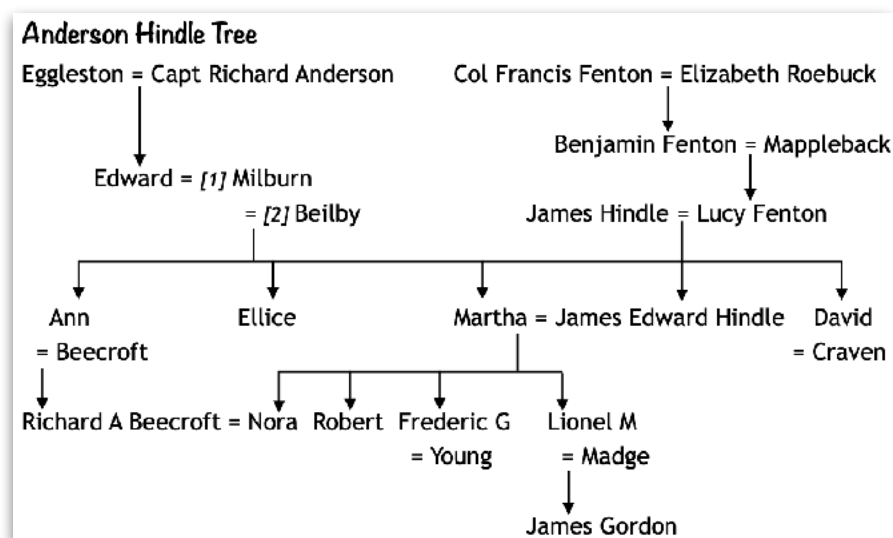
Anderson Hindle Tree

Eggleston = Capt Richard Anderson

Col Francis Fenton = Elizabeth Roebuck

Benjamin Fenton = Mappleback

Edward = *[1]* Milburn
= *[2]* Beilby

James Hindle = Lucy Fenton

Ann
= Beecroft

Ellice

Martha = James Edward Hindle

David
= Craven

Richard A Beecroft = Nora

Robert

Frederic G
= Young

Lionel M
= Madge

James Gordon